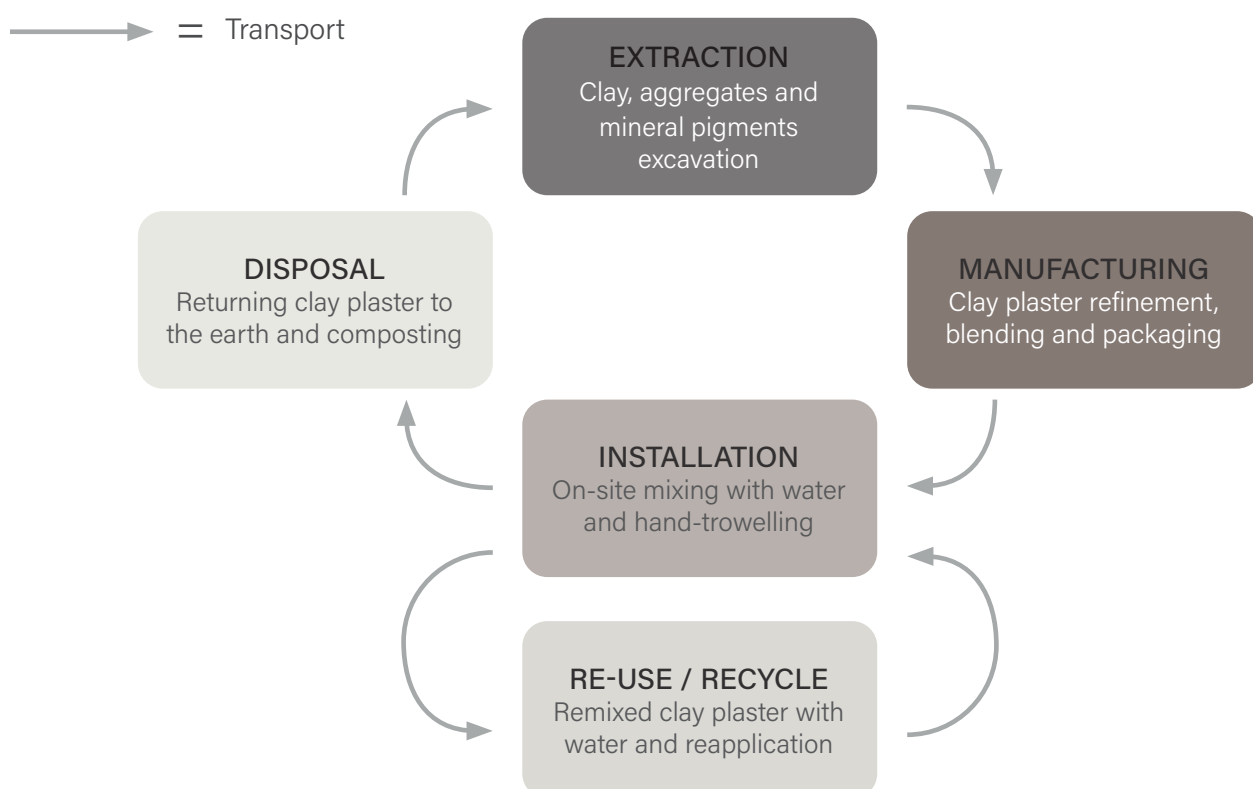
= Transport

EXTRACTION
Clay, aggregates and mineral pigments excavation

MANUFACTURING
Clay plaster refinement, blending and packaging

INSTALLATION
On-site mixing with water and hand-trowelling

RE-USE / RECYCLE
Remixed clay plaster with water and reapplication

DISPOSAL
Returning clay plaster to the earth and composting